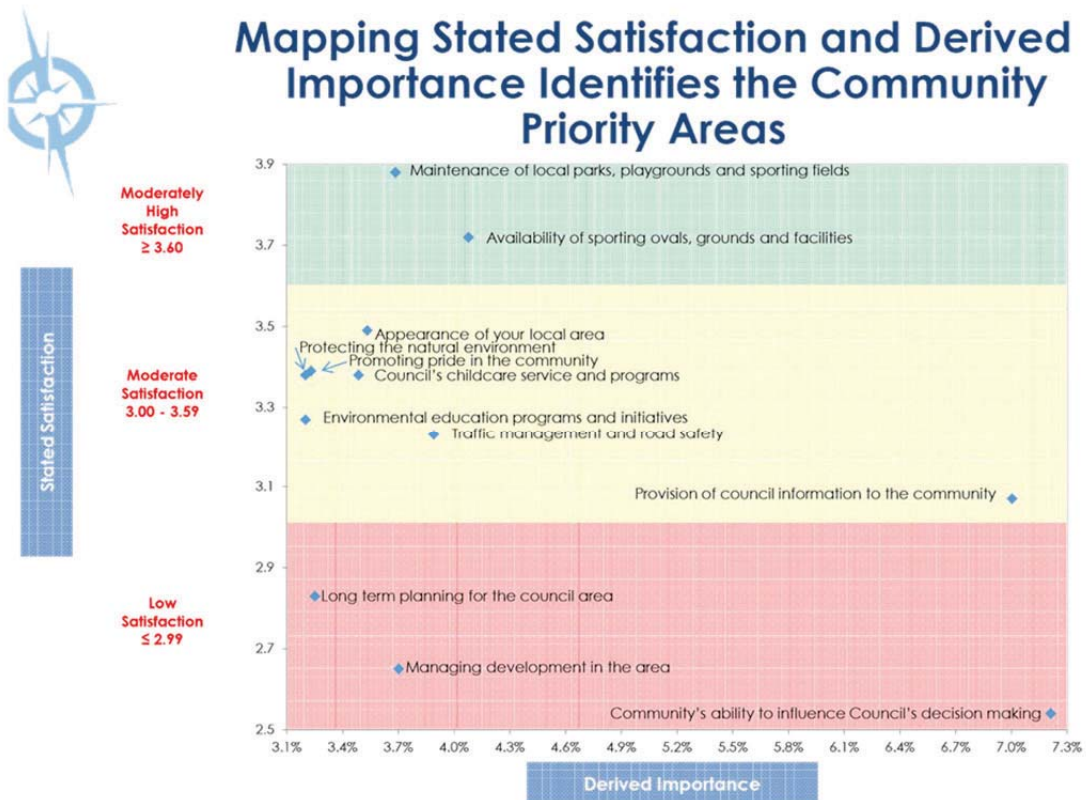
Mapping Stated Satisfaction and Derived Importance Identifies the Community Priority Areas

Moderately High Satisfaction ≥ 3.60

Moderate Satisfaction 3.00 - 3.59

Low Satisfaction ≤ 2.99

Stated Satisfaction

3.9
3.7
3.5
3.3
3.1
2.9
2.7
2.5

Maintenance of local parks, playgrounds and sporting fields
Availability of sporting ovals, grounds and facilities
Appearance of your local area
Protecting the natural environment
Promoting pride in the community
Council's childcare service and programs
Environmental education programs and initiatives
Traffic management and road safety
Provision of council information to the community
Long term planning for the council area
Managing development in the area
Community's ability to influence Council's decision making

3.1% 3.4% 3.7% 4.0% 4.3% 4.6% 4.9% 5.2% 5.5% 5.8% 6.1% 6.4% 6.7% 7.0% 7.3%

Derived Importance